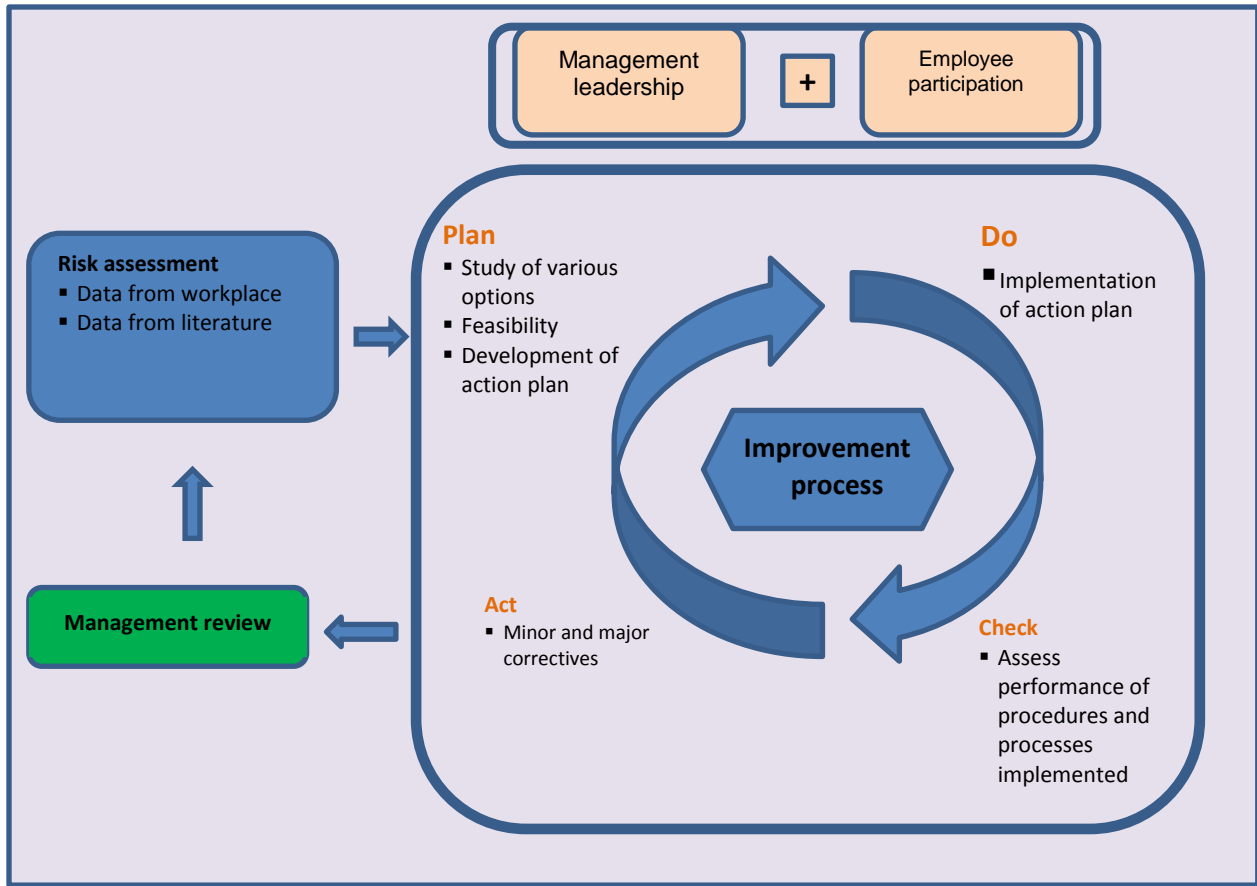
Management leadership

+

Employee participation

Risk assessment
- Data from workplace
- Data from literature

Plan
- Study of various options
- Feasibility
- Development of action plan

Do
- Implementation of action plan

Improvement process

Act
- Minor and major correctives

Check
- Assess performance of procedures and processes implemented

Management review